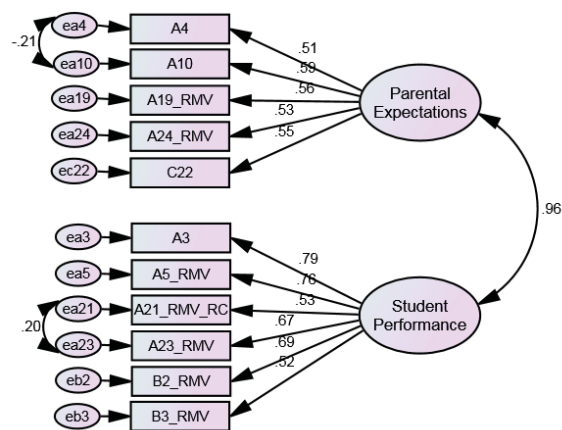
ea4
-.21
ea10
ea19
ea24
ec22
A4
A10
A19_RMV
A24_RMV
C22
.51
.59
.56
.53
.55
Parental Expectations
.96
ea3
ea5
ea21
.20
ea23
eb2
eb3
A3
A5_RMV
A21_RMV_RC
A23_RMV
B2_RMV
B3_RMV
.79
.76
.53
.67
.69
.52
Student Performance